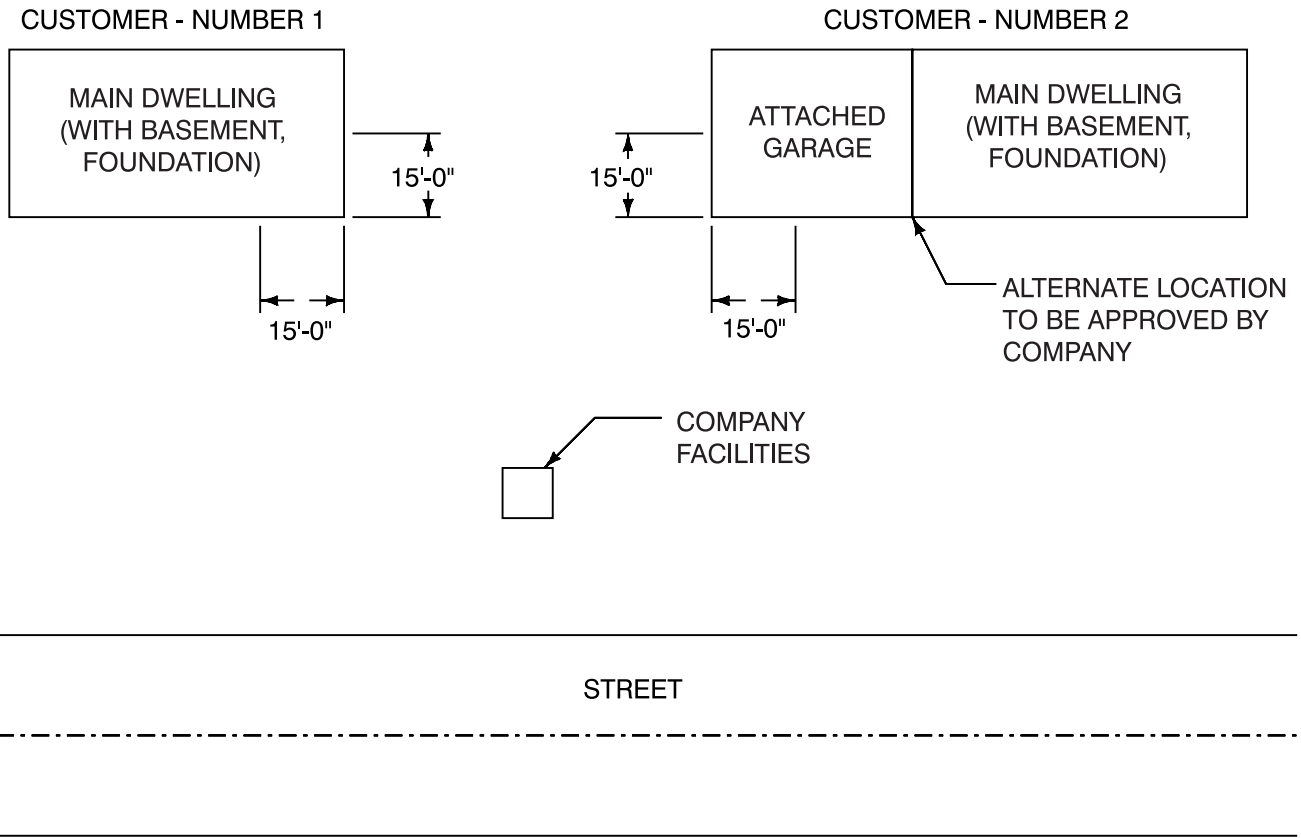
CUSTOMER - NUMBER 1

MAIN DWELLING (WITH BASEMENT, FOUNDATION)

15'-0"

15'-0"

CUSTOMER - NUMBER 2

ATTACHED GARAGE

MAIN DWELLING (WITH BASEMENT, FOUNDATION)

15'-0"

15'-0"

ALTERNATE LOCATION TO BE APPROVED BY COMPANY

COMPANY FACILITIES

STREET